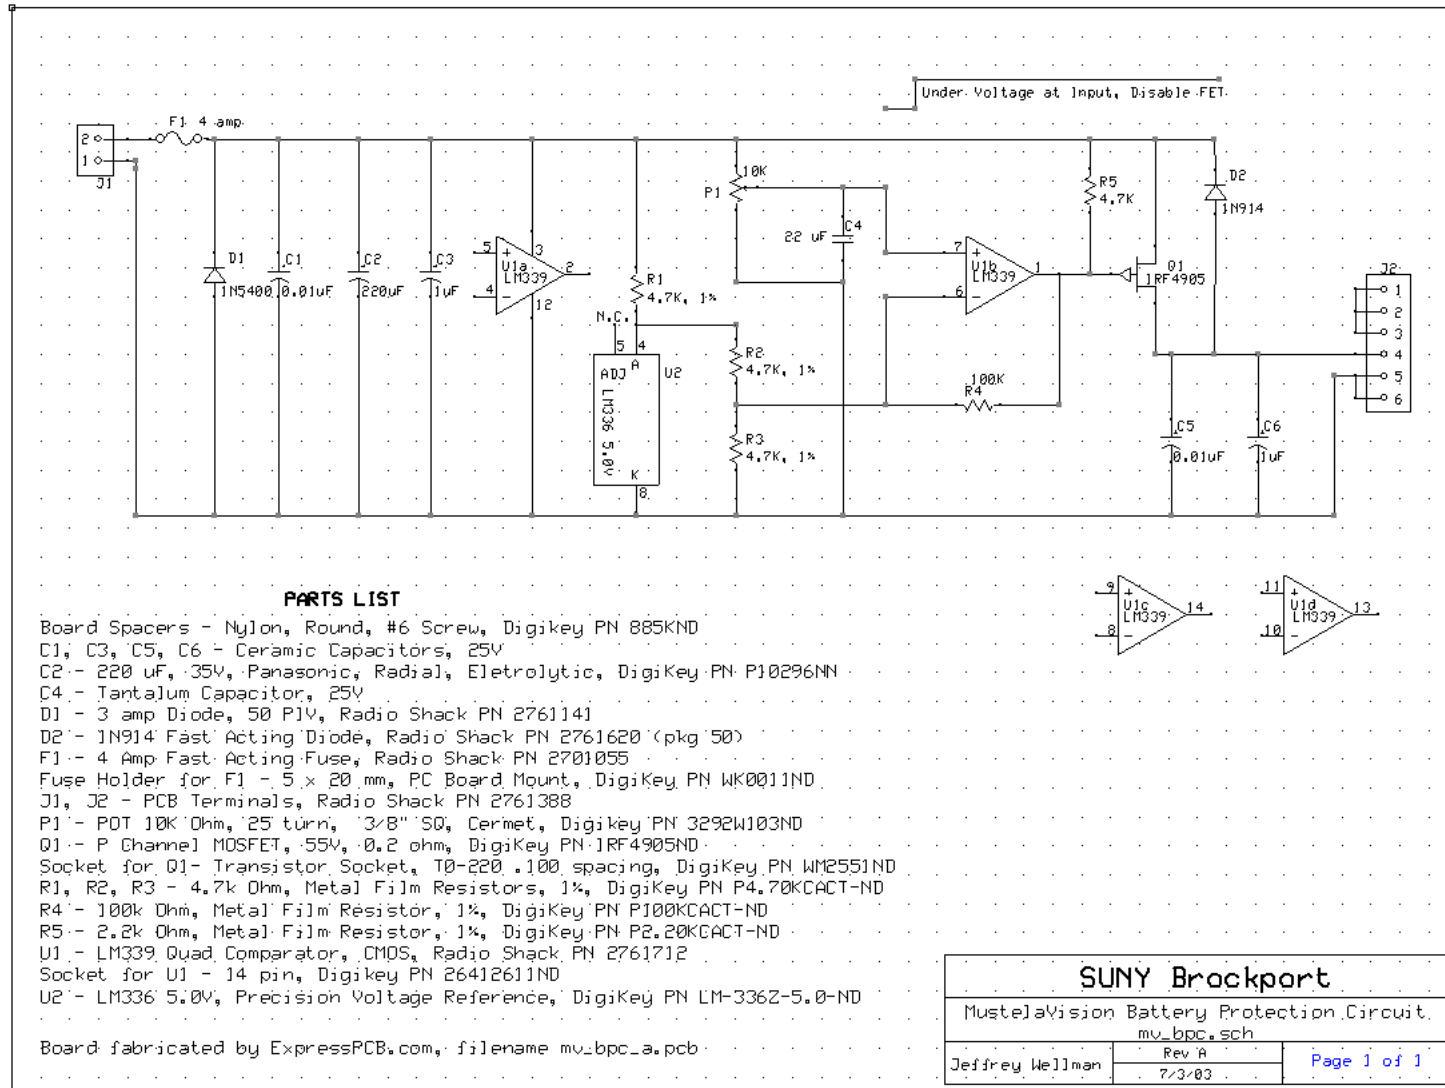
Under Voltage at Input, Disable FET

F1 4 amp

2
1
J1

D1
1N5400

C1
0.01uF

C2
220uF

C3
1uF

5
3
U1a
LM339
2
4
12

R1
4.7K, 1%

N.C.
5
4
ADJ
A
LM336 5.0V
K
8
U2

P1
10K

22 uF
C4

R2
4.7K, 1%

R3
4.7K, 1%

7
U1b
LM339
6
1

100K
R4

R5
4.7K

Q1
IRF4905

D2
1N914

J2
1
2
3
4
5
6

C5
0.01uF

C6
1uF

9
U1c
LM339
14
8

11
U1d
LM339
13
10

PARTS LIST
Board Spacers - Nylon, Round, #6 Screw, Digikey PN 885KND
C1, C3, C5, C6 - Ceramic Capacitors, 25V
C2 - 220 uF, 35V, Panasonic, Radial, Eletrolytic, DigiKey PN P10296NN
C4 - Tantalum Capacitor, 25V
D1 - 3 amp Diode, 50 PIV, Radio Shack PN 2761141
D2 - 1N914 Fast Acting Diode, Radio Shack PN 2761620 (pkg 50)
F1 - 4 Amp Fast Acting Fuse, Radio Shack PN 2701055
Fuse Holder for F1 - 5 x 20 mm, PC Board Mount, DigiKey PN WK0011ND
J1, J2 - PCB Terminals, Radio Shack PN 2761388
P1 - POT 10K Ohm, 25 turn, 3/8" SQ, Cermet, Digikey PN 3292W103ND
Q1 - P Channel MOSFET, 55V, 0.2 ohm, DigiKey PN IRF4905ND
Socket for Q1- Transistor Socket, T0-220 .100 spacing, DigiKey PN WM2551ND
R1, R2, R3 - 4.7k Ohm, Metal Film Resistors, 1%, DigiKey PN P4.70KCACT-ND
R4 - 100k Ohm, Metal Film Resistor, 1%, DigiKey PN P100KCACT-ND
R5 - 2.2k Ohm, Metal Film Resistor, 1%, DigiKey PN P2.20KCACT-ND
U1 - LM339 Quad Comparator, CMOS, Radio Shack PN 2761712
Socket for U1 - 14 pin, Digikey PN 2641261ND
U2 - LM336 5.0V, Precision Voltage Reference, DigiKey PN LM-336Z-5.0-ND

Board fabricated by ExpressPCB.com, filename mv_bpc_a.pcb

SUNY Brockport
MustelaVision Battery Protection Circuit
mv_bpc.sch
Jeffrey Wellman
Rev A
7/3/03
Page 1 of 1